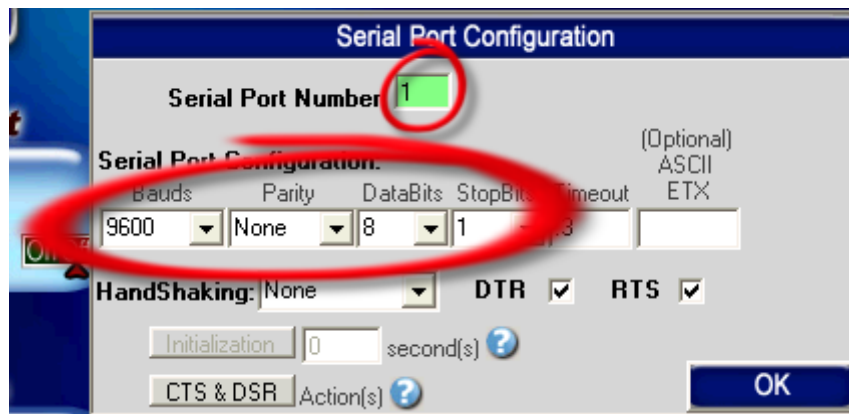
Serial Port Configuration

Serial Port Number 1

Serial Port Configuration:

Bauds 9600

Parity None

DataBits 8

StopBits 1

Timeout 3

(Optional) ASCII ETX

HandShaking: None

DTR ☑ RTS ☑

Initialization 0 second(s)

CTS & DSR Action(s)

OK